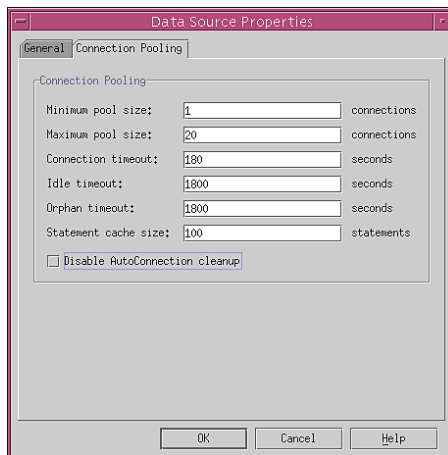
Data Source Properties

General | Connection Pooling

Connection Pooling

Minimum pool size: 1 connections

Maximum pool size: 20 connections

Connection timeout: 180 seconds

Idle timeout: 1800 seconds

Orphan timeout: 1800 seconds

Statement cache size: 100 statements

Disable AutoConnection cleanup

OK | Cancel | Help